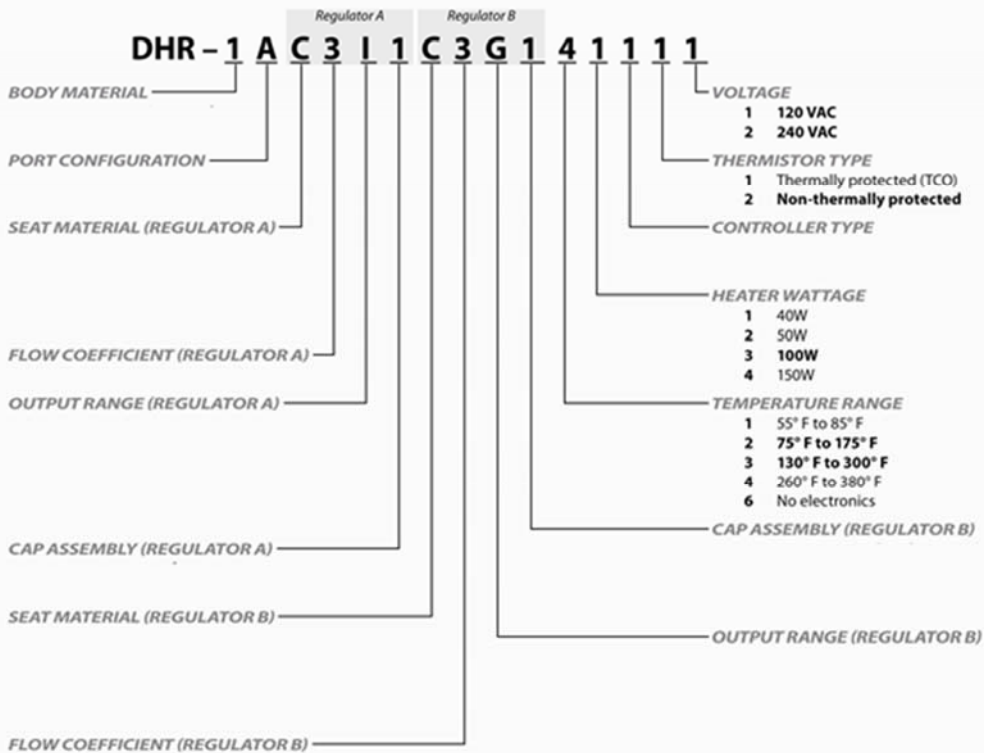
Regulator A Regulator B

DHR – 1 A C 3 I 1 C 3 G 1 4 1 1 1 1

BODY MATERIAL

PORT CONFIGURATION

SEAT MATERIAL (REGULATOR A)

FLOW COEFFICIENT (REGULATOR A)

OUTPUT RANGE (REGULATOR A)

CAP ASSEMBLY (REGULATOR A)

SEAT MATERIAL (REGULATOR B)

FLOW COEFFICIENT (REGULATOR B)

VOLTAGE
1 120 VAC
2 240 VAC

THERMISTOR TYPE
1 Thermally protected (TCO)
2 Non-thermally protected

CONTROLLER TYPE

HEATER WATTAGE
1 40W
2 50W
3 100W
4 150W

TEMPERATURE RANGE
1 55° F to 85° F
2 75° F to 175° F
3 130° F to 300° F
4 260° F to 380° F
6 No electronics

CAP ASSEMBLY (REGULATOR B)

OUTPUT RANGE (REGULATOR B)